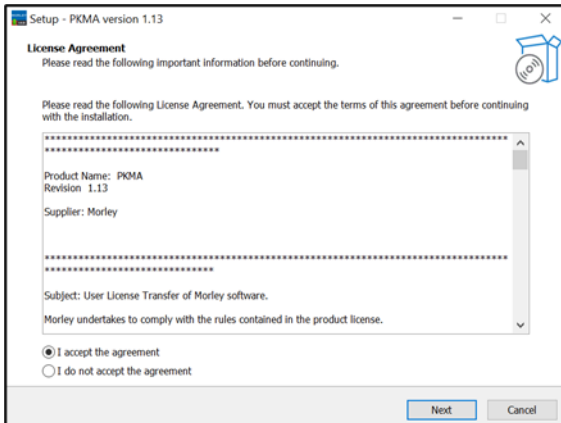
Setup - PKMA version 1.13

License Agreement
Please read the following important information before continuing.

Please read the following License Agreement. You must accept the terms of this agreement before continuing with the installation.

**********************************************************************************************************

Product Name: PKMA
Revision 1.13

Supplier: Morley

**********************************************************************************************************

Subject: User License Transfer of Morley software.

Morley undertakes to comply with the rules contained in the product license.

I accept the agreement
I do not accept the agreement

Next
Cancel